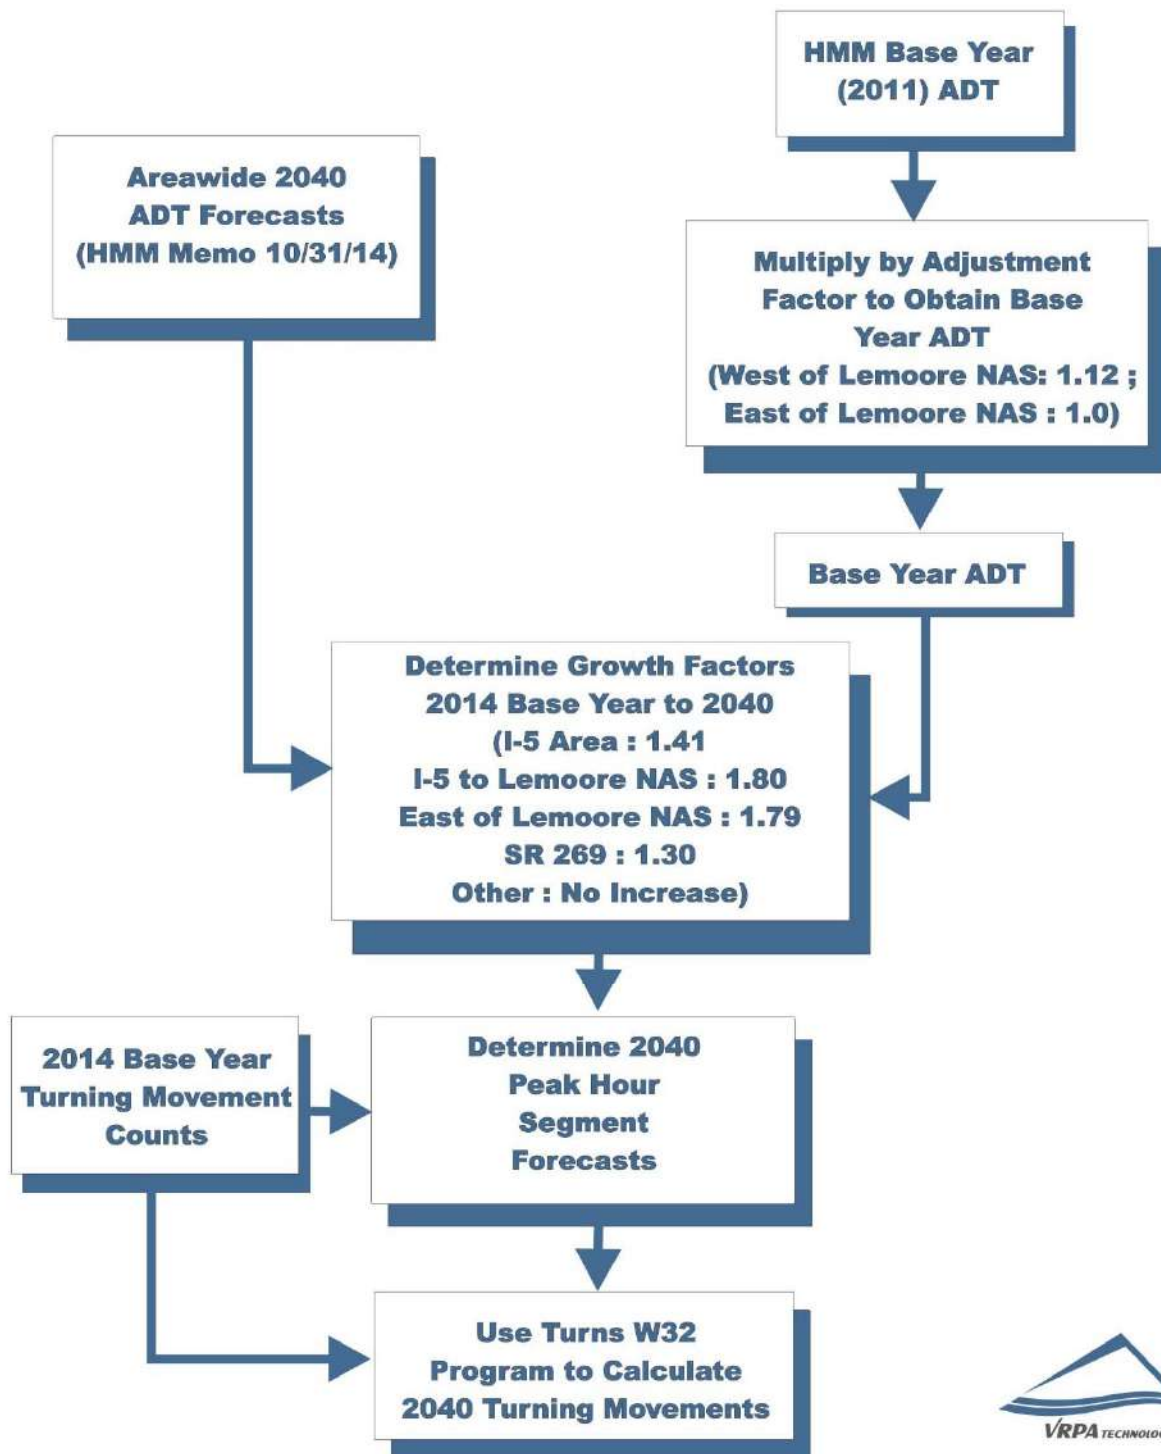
HMM Base Year (2011) ADT

Areawide 2040 ADT Forecasts (HMM Memo 10/31/14)

Multiply by Adjustment Factor to Obtain Base Year ADT (West of Lemoore NAS: 1.12 ; East of Lemoore NAS : 1.0)

Base Year ADT

Determine Growth Factors 2014 Base Year to 2040 (I-5 Area : 1.41 I-5 to Lemoore NAS : 1.80 East of Lemoore NAS : 1.79 SR 269 : 1.30 Other : No Increase)

2014 Base Year Turning Movement Counts

Determine 2040 Peak Hour Segment Forecasts

Use Turns W32 Program to Calculate 2040 Turning Movements

VRPA TECHNOLO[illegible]